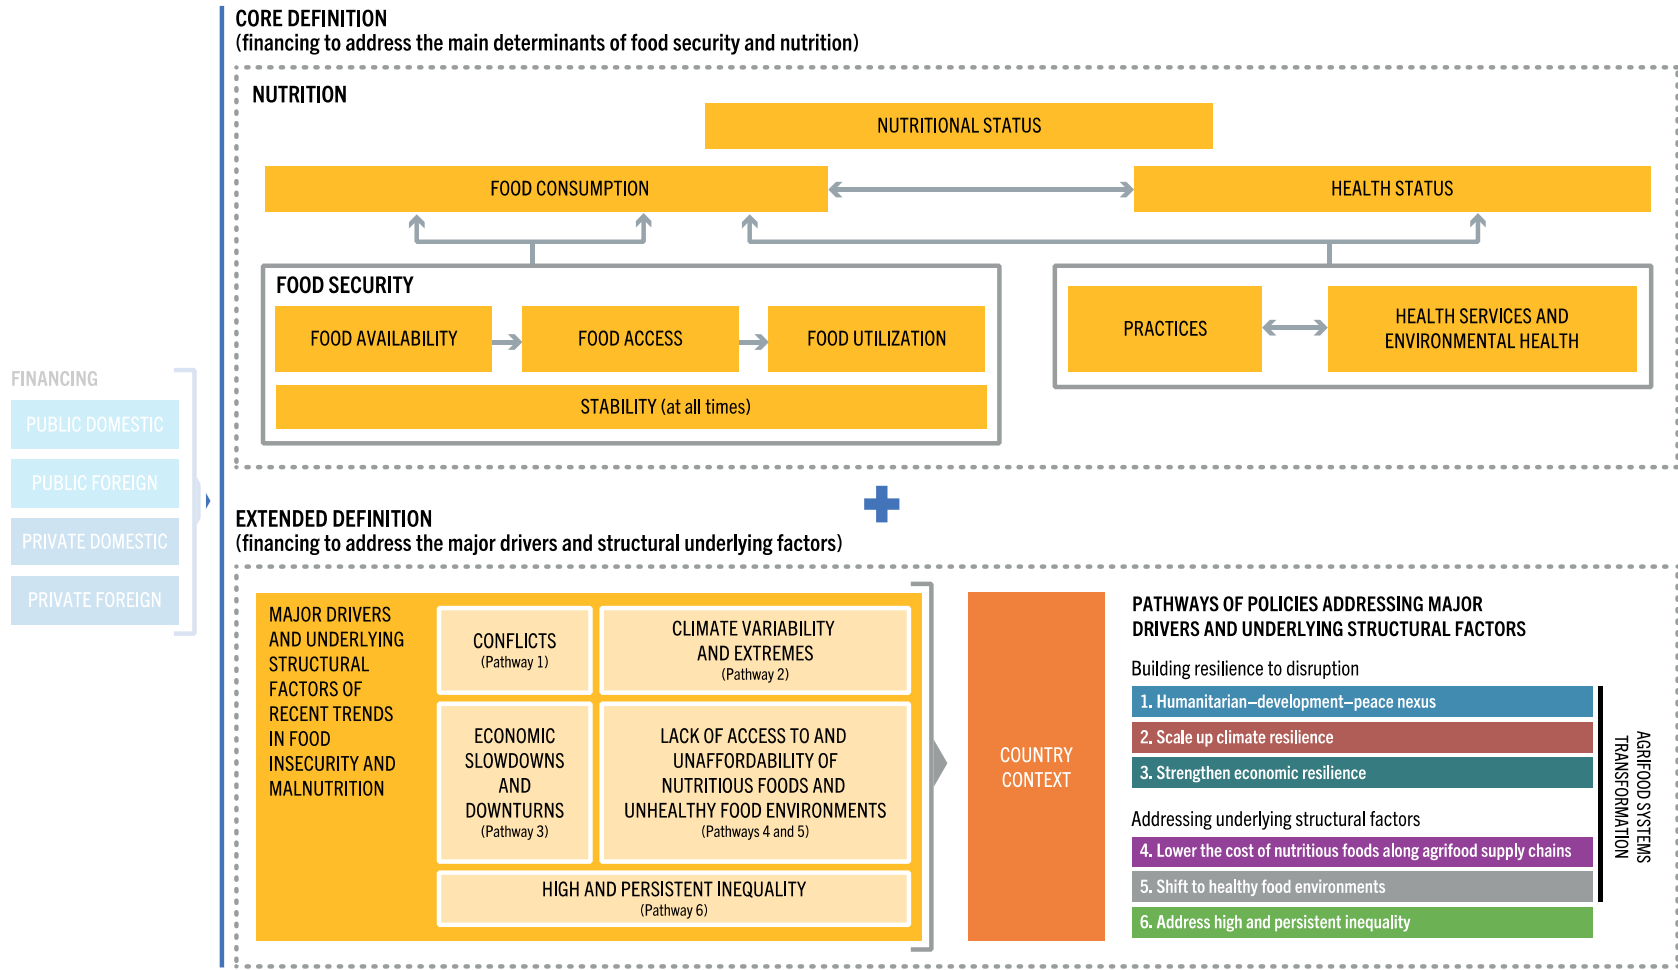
FINANCING

PUBLIC DOMESTIC

PUBLIC FOREIGN

PRIVATE DOMESTIC

PRIVATE FOREIGN

CORE DEFINITION
(financing to address the main determinants of food security and nutrition)

NUTRITION

NUTRITIONAL STATUS

FOOD CONSUMPTION

HEALTH STATUS

FOOD SECURITY

FOOD AVAILABILITY

FOOD ACCESS

FOOD UTILIZATION

STABILITY (at all times)

PRACTICES

HEALTH SERVICES AND ENVIRONMENTAL HEALTH

EXTENDED DEFINITION
(financing to address the major drivers and structural underlying factors)

MAJOR DRIVERS AND UNDERLYING STRUCTURAL FACTORS OF RECENT TRENDS IN FOOD INSECURITY AND MALNUTRITION

CONFLICTS
(Pathway 1)

CLIMATE VARIABILITY AND EXTREMES
(Pathway 2)

ECONOMIC SLOWDOWNS AND DOWNTURNS
(Pathway 3)

LACK OF ACCESS TO AND UNAFFORDABILITY OF NUTRITIOUS FOODS AND UNHEALTHY FOOD ENVIRONMENTS
(Pathways 4 and 5)

HIGH AND PERSISTENT INEQUALITY
(Pathway 6)

COUNTRY CONTEXT

PATHWAYS OF POLICIES ADDRESSING MAJOR DRIVERS AND UNDERLYING STRUCTURAL FACTORS

Building resilience to disruption

1. Humanitarian–development–peace nexus

2. Scale up climate resilience

3. Strengthen economic resilience

Addressing underlying structural factors

4. Lower the cost of nutritious foods along agrifood supply chains

5. Shift to healthy food environments

6. Address high and persistent inequality

AGRIFOOD SYSTEMS TRANSFORMATION